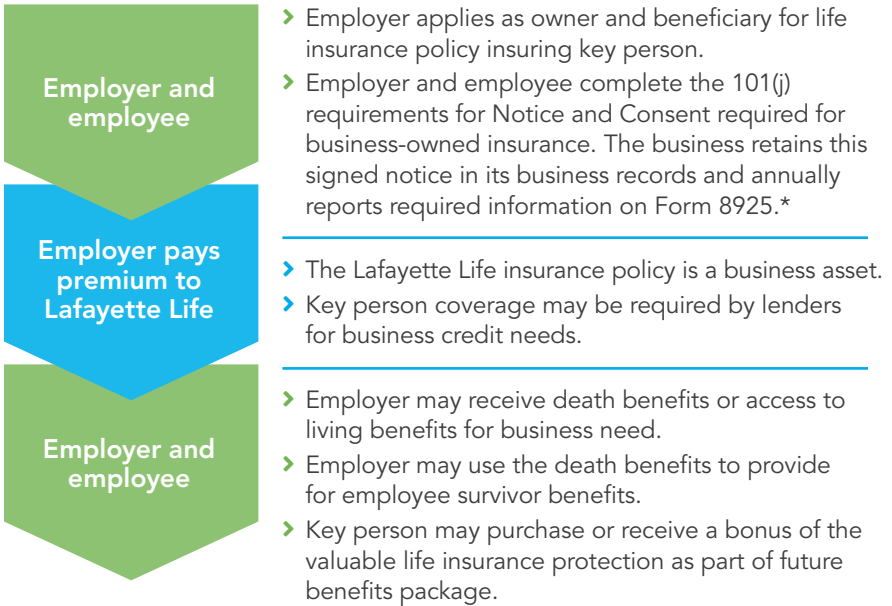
Employer and employee

› Employer applies as owner and beneficiary for life insurance policy insuring key person.

› Employer and employee complete the 101(j) requirements for Notice and Consent required for business-owned insurance. The business retains this signed notice in its business records and annually reports required information on Form 8925.*

Employer pays premium to Lafayette Life

› The Lafayette Life insurance policy is a business asset.

› Key person coverage may be required by lenders for business credit needs.

Employer and employee

› Employer may receive death benefits or access to living benefits for business need.

› Employer may use the death benefits to provide for employee survivor benefits.

› Key person may purchase or receive a bonus of the valuable life insurance protection as part of future benefits package.